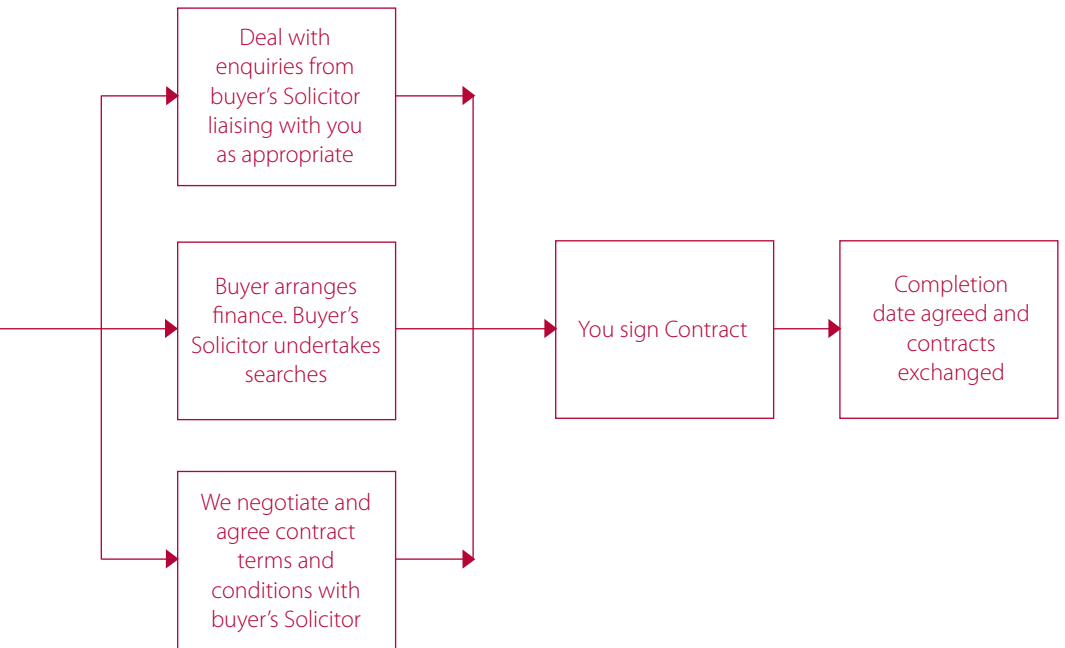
Deal with enquiries from buyer’s Solicitor liaising with you as appropriate

Buyer arranges finance. Buyer’s Solicitor undertakes searches

We negotiate and agree contract terms and conditions with buyer’s Solicitor

You sign Contract

Completion date agreed and contracts exchanged